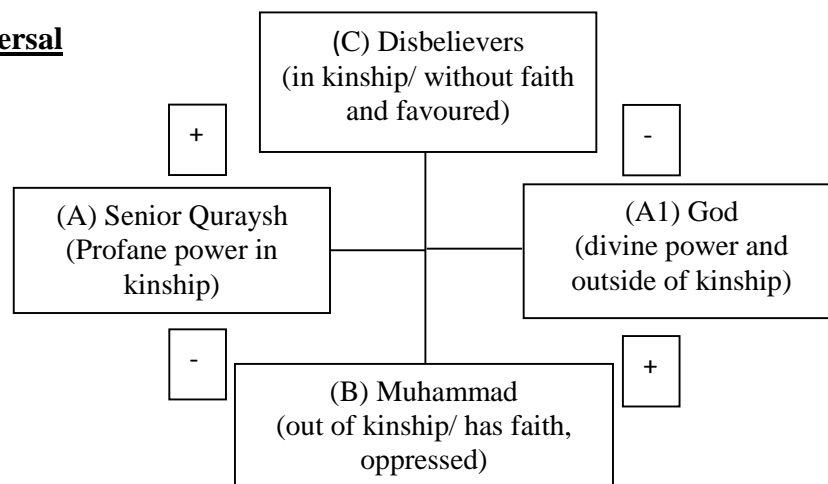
ersal

(C) Disbelievers (in kinship/ without faith and favoured)

+

-

(A) Senior Quraysh (Profane power in kinship)

(A1) God (divine power and outside of kinship)

-

+

(B) Muhammad (out of kinship/ has faith, oppressed)